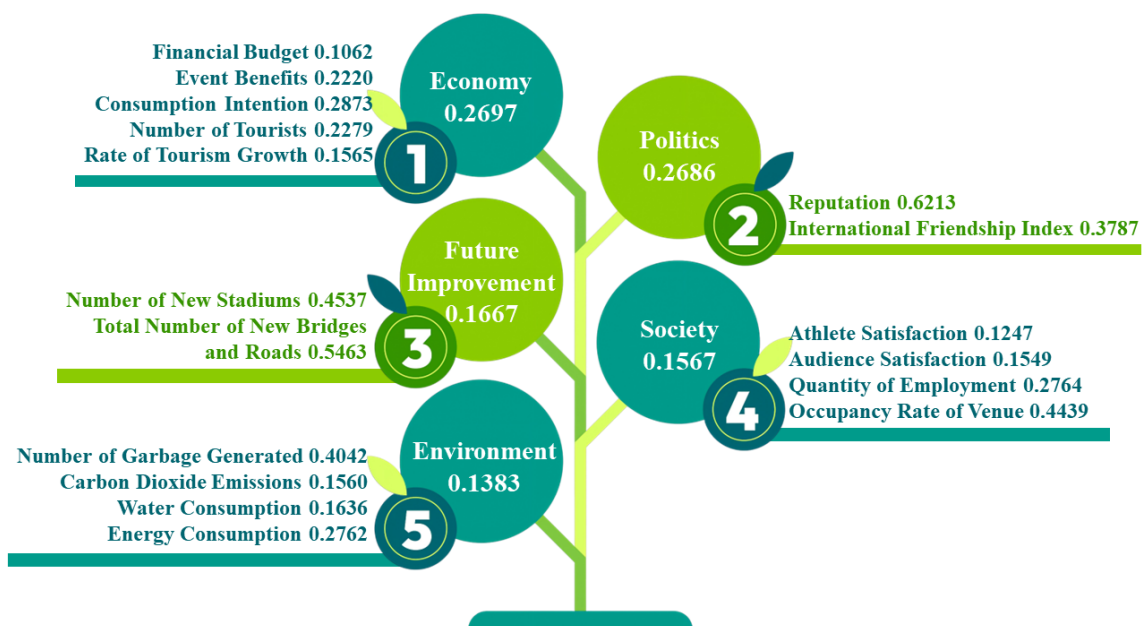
Financial Budget 0.1062
Event Benefits 0.2220
Consumption Intention 0.2873
Number of Tourists 0.2279
Rate of Tourism Growth 0.1565

Economy
0.2697

1

Politics
0.2686

2

Reputation 0.6213
International Friendship Index 0.3787

Future Improvement
0.1667

3

Number of New Stadiums 0.4537
Total Number of New Bridges and Roads 0.5463

Society
0.1567

4

Athlete Satisfaction 0.1247
Audience Satisfaction 0.1549
Quantity of Employment 0.2764
Occupancy Rate of Venue 0.4439

Environment
0.1383

5

Number of Garbage Generated 0.4042
Carbon Dioxide Emissions 0.1560
Water Consumption 0.1636
Energy Consumption 0.2762